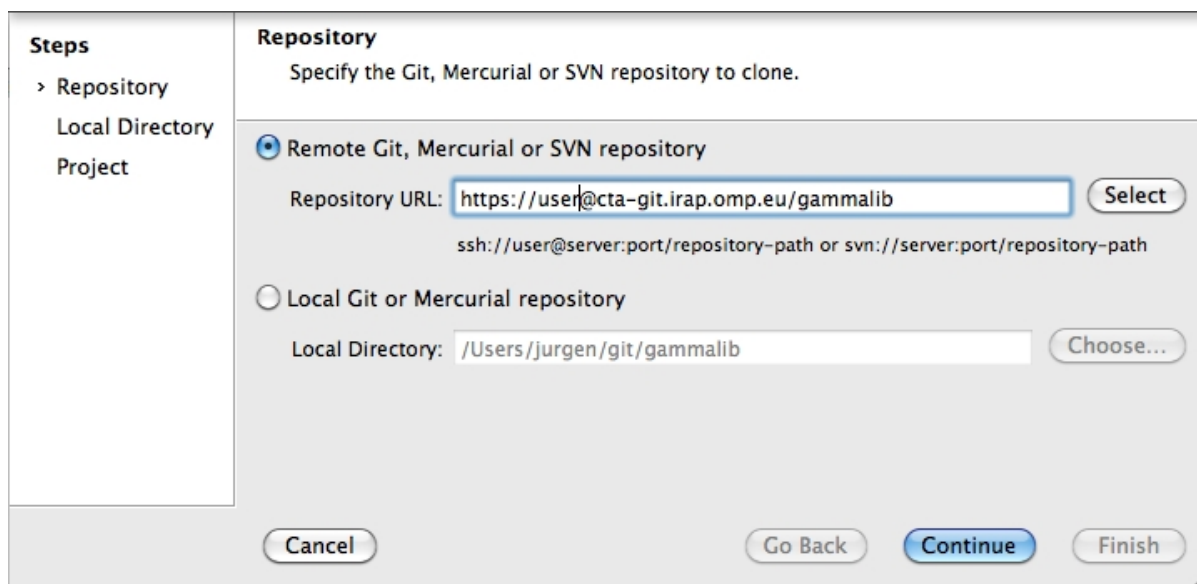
Steps
› Repository
Local Directory
Project

Repository
Specify the Git, Mercurial or SVN repository to clone.

Remote Git, Mercurial or SVN repository

Repository URL: https://user@cta-git.irap.omp.eu/gammalib Select

ssh://user@server:port/repository-path or svn://server:port/repository-path

Local Git or Mercurial repository

Local Directory: /Users/jurgen/git/gammalib Choose...

Cancel Go Back Continue Finish